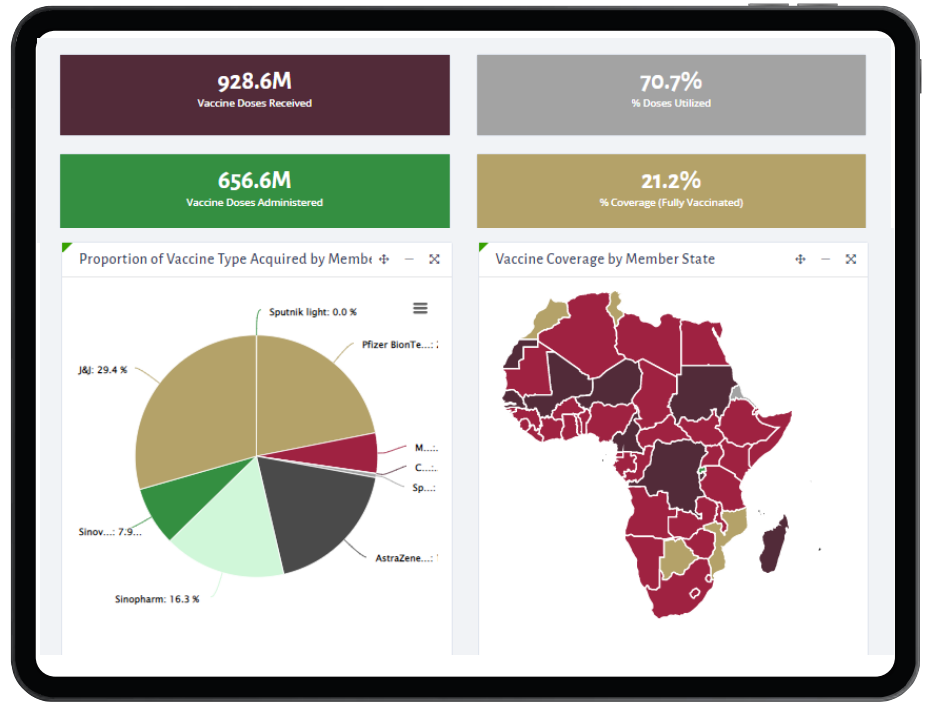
928.6M
Vaccine Doses Received

70.7%
% Doses Utilized

656.6M
Vaccine Doses Administered

21.2%
% Coverage (Fully Vaccinated)

Proportion of Vaccine Type Acquired by Membe

Sputnik light: 0.0 %
Pfizer BionTe...: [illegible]
J&J: 29.4 %
M...: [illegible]
C...: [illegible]
Sp...: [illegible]
Sinov...: 7.9...
AstraZene...: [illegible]
Sinopharm: 16.3 %

Vaccine Coverage by Member State